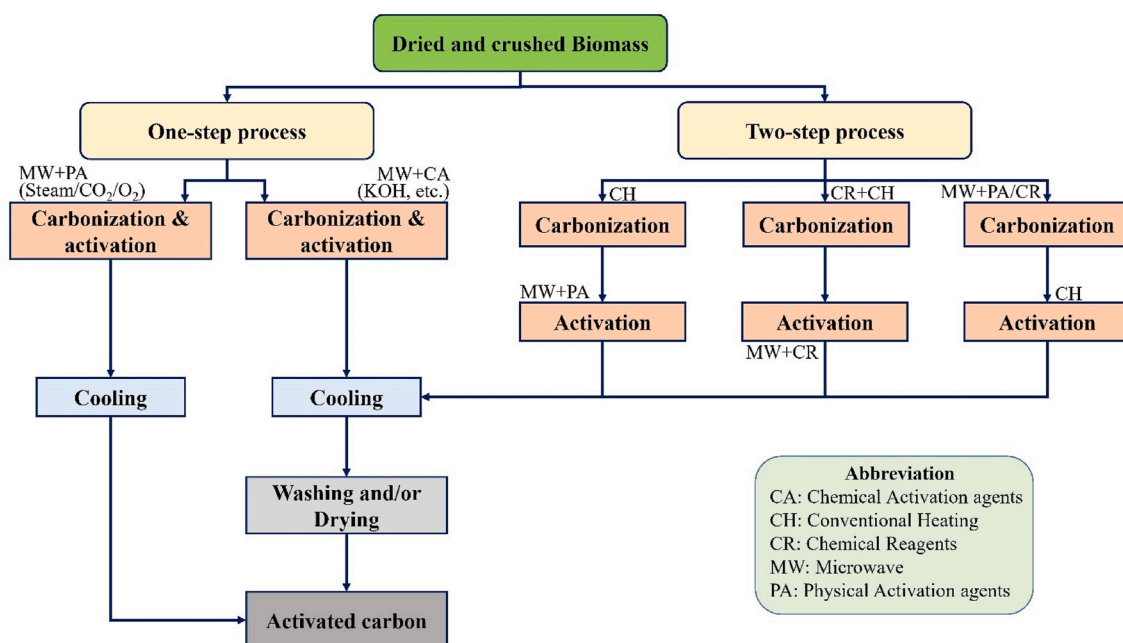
Dried and crushed Biomass

One-step process

Two-step process

MW+PA
(Steam/$CO_2$/$O_2$)

MW+CA
(KOH, etc.)

Carbonization & activation

Carbonization & activation

CH

CR+CH

MW+PA/CR

Carbonization

Carbonization

Carbonization

MW+PA

Activation

Activation

CH

Activation

MW+CR

Cooling

Cooling

Washing and/or Drying

Activated carbon

Abbreviation
CA: Chemical Activation agents
CH: Conventional Heating
CR: Chemical Reagents
MW: Microwave
PA: Physical Activation agents